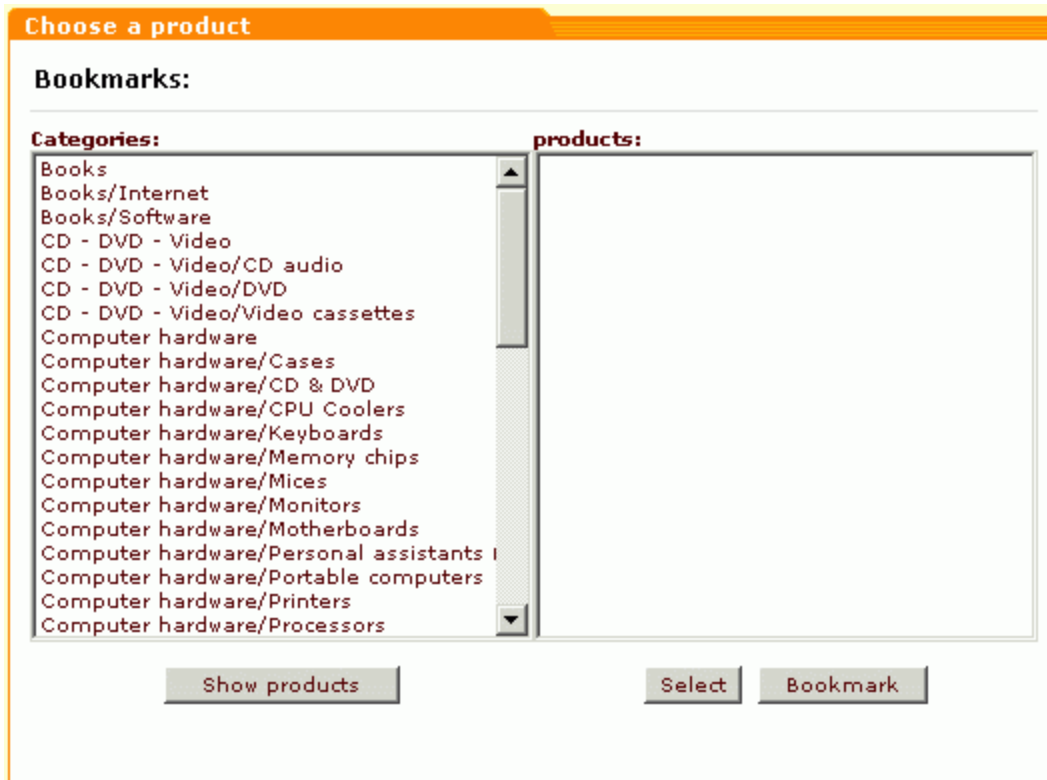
Choose a product

Bookmarks:

Categories:

Books
Books/Internet
Books/Software
CD - DVD - Video
CD - DVD - Video/CD audio
CD - DVD - Video/DVD
CD - DVD - Video/Video cassettes
Computer hardware
Computer hardware/Cases
Computer hardware/CD & DVD
Computer hardware/CPU Coolers
Computer hardware/Keyboards
Computer hardware/Memory chips
Computer hardware/Mices
Computer hardware/Monitors
Computer hardware/Motherboards
Computer hardware/Personal assistants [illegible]
Computer hardware/Portable computers
Computer hardware/Printers
Computer hardware/Processors

products:

Show products

Select

Bookmark